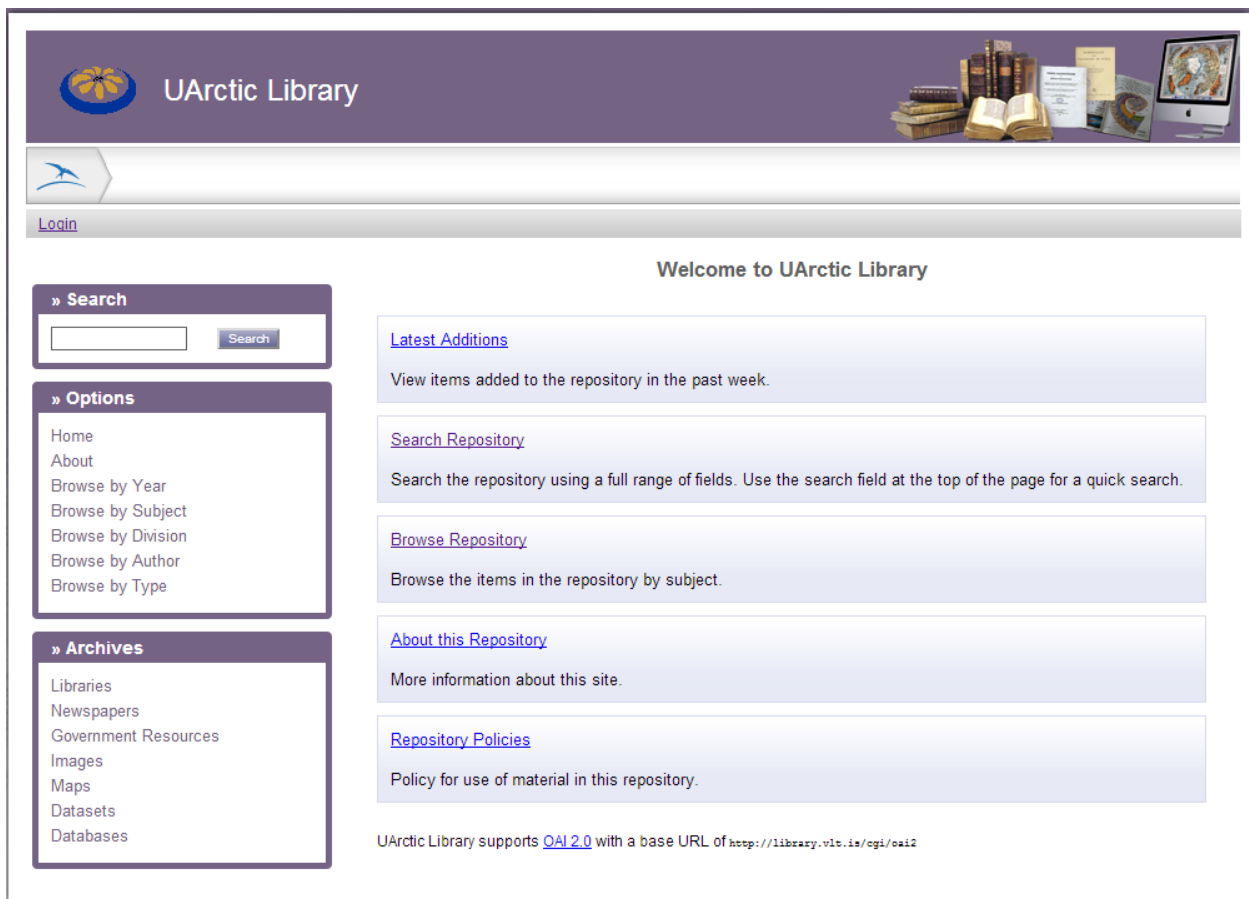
UArctic Library

Login

» Search

Search

» Options

Home
About
Browse by Year
Browse by Subject
Browse by Division
Browse by Author
Browse by Type

» Archives

Libraries
Newspapers
Government Resources
Images
Maps
Datasets
Databases

Welcome to UArctic Library

Latest Additions

View items added to the repository in the past week.

Search Repository

Search the repository using a full range of fields. Use the search field at the top of the page for a quick search.

Browse Repository

Browse the items in the repository by subject.

About this Repository

More information about this site.

Repository Policies

Policy for use of material in this repository.

UArctic Library supports OAI 2.0 with a base URL of http://library.vlt.is/cgi/oai2